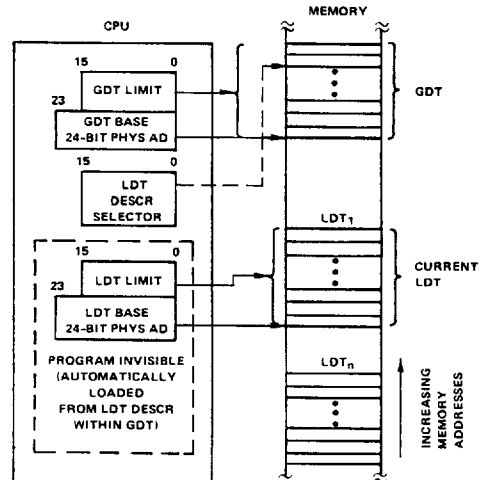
CPU

MEMORY

15 0
GDT LIMIT
23
GDT BASE
24-BIT PHYS AD

GDT

15 0
LDT
DESCR
SELECTOR

$LDT_1$

15 0
LDT LIMIT
23
LDT BASE
24-BIT PHYS AD

CURRENT
LDT

PROGRAM INVISIBLE
(AUTOMATICALLY
LOADED
FROM LDT DESCR
WITHIN GDT)

$LDT_n$

INCREASING
MEMORY
ADDRESSES